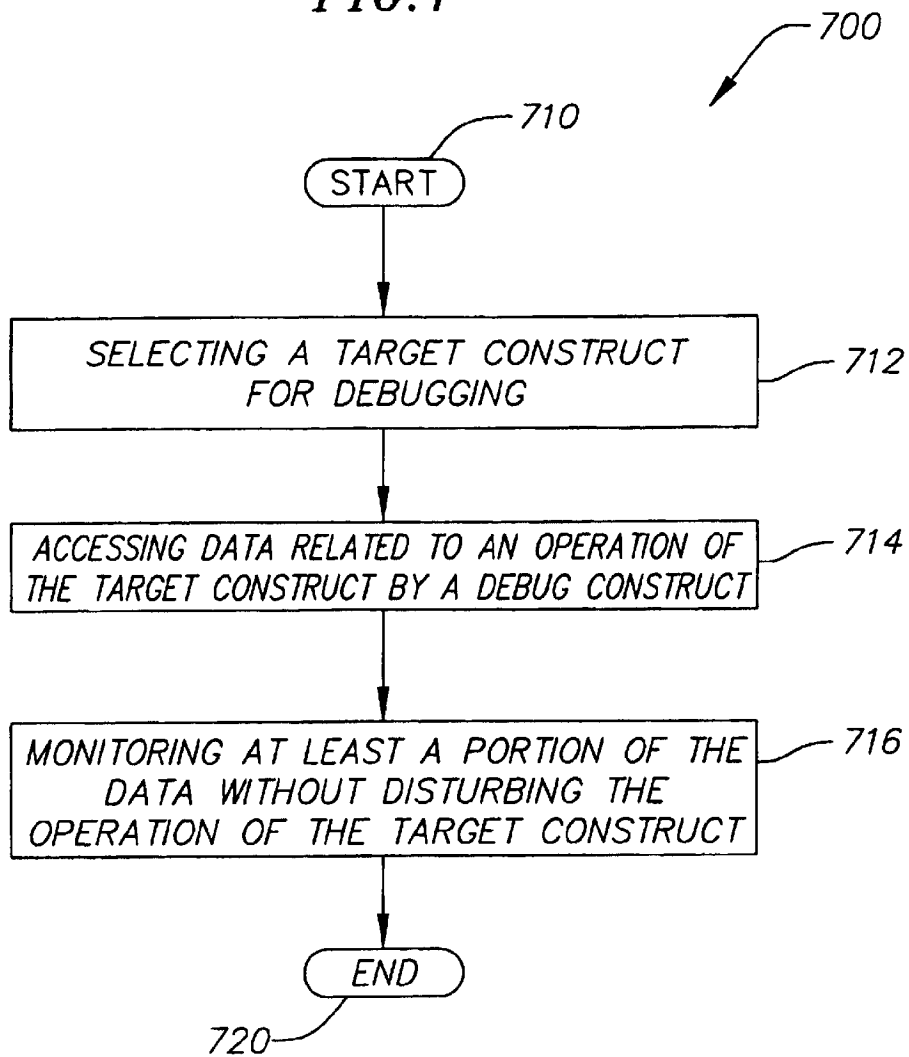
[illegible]

700

710

START

SELECTING A TARGET CONSTRUCT FOR DEBUGGING

712

ACCESSING DATA RELATED TO AN OPERATION OF THE TARGET CONSTRUCT BY A DEBUG CONSTRUCT

714

MONITORING AT LEAST A PORTION OF THE DATA WITHOUT DISTURBING THE OPERATION OF THE TARGET CONSTRUCT

716

END

720